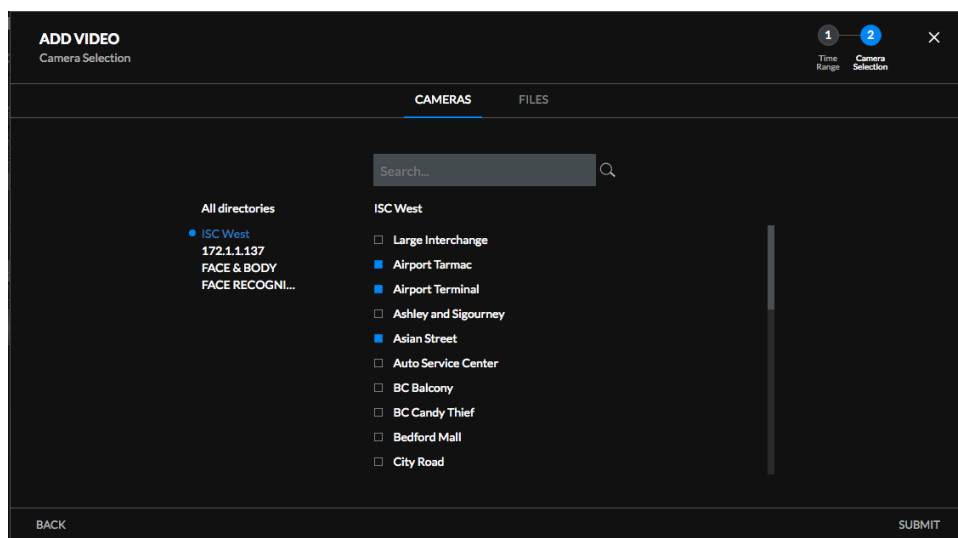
ADD VIDEO
Camera Selection

1 Time Range
2 Camera Selection

×

CAMERAS FILES

Search...

All directories
ISC West
172.1.1.137
FACE & BODY
FACE RECOGNI...

ISC West
Large Interchange
Airport Tarmac
Airport Terminal
Ashley and Sigourney
Asian Street
Auto Service Center
BC Balcony
BC Candy Thief
Bedford Mall
City Road

BACK
SUBMIT